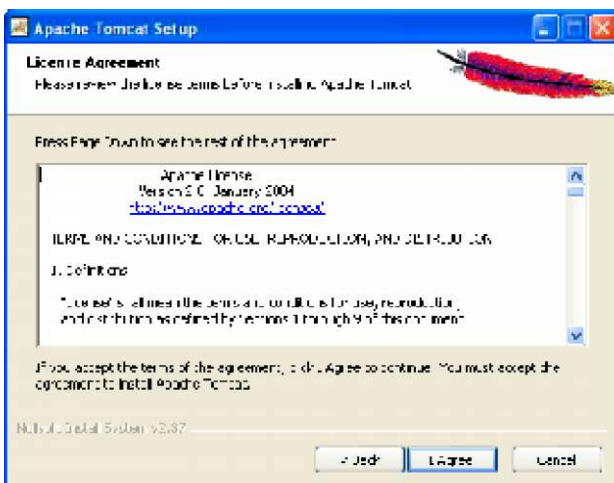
Apache Tomcat Setup

License Agreement

Please review the license terms before installing Apache Tomcat.

Press Page Down to see the rest of the agreement.

Apache License
Version 2.0, January 2004
http://www.apache.org/licenses/

TERMS AND CONDITIONS FOR USE, REPRODUCTION, AND DISTRIBUTION

1. Definitions.

"License" shall mean the terms and conditions for use, reproduction, and distribution as defined by Sections 1 through 9 of this document.

If you accept the terms of the agreement, click I Agree to continue. You must accept the agreement to install Apache Tomcat.

Nullsoft Install System v2.37

< Back

I Agree

Cancel